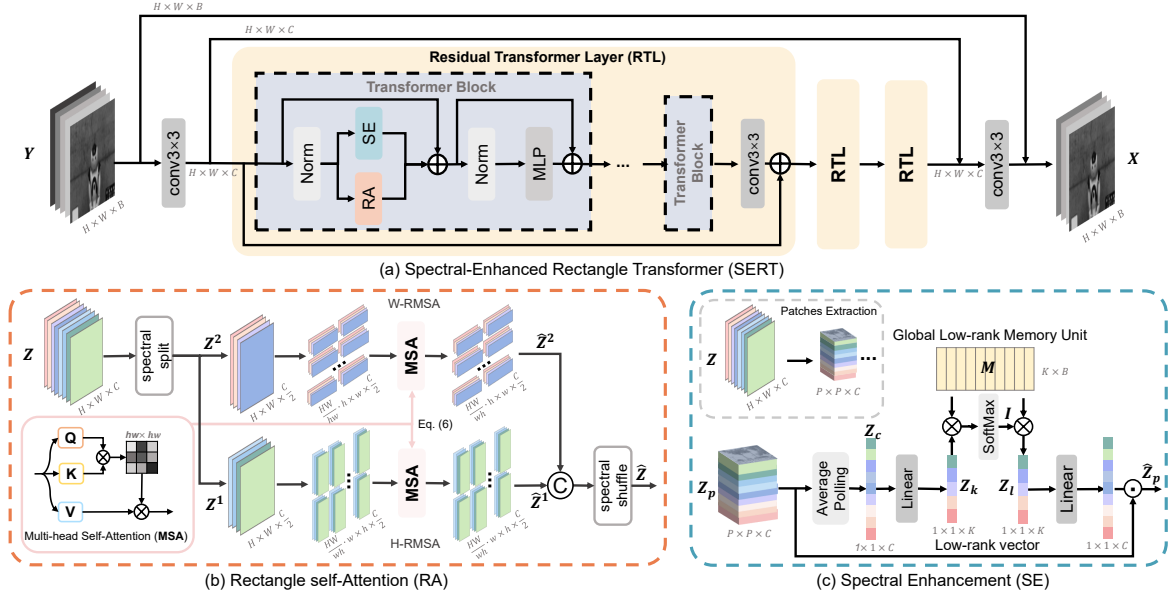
$H \times W \times B$

$H \times W \times C$

Residual Transformer Layer (RTL)

Transformer Block

$Y$

conv3×3

$H \times W \times C$

Norm

SE

RA

Norm

MLP

...

Transformer Block

conv3×3

RTL

RTL

$H \times W \times C$

conv3×3

$X$

$H \times W \times B$

$H \times W \times B$

(a) Spectral-Enhanced Rectangle Transformer (SERT)

W-RMSA

$Z$

$H \times W \times C$

spectral split

$Z^2$

$H \times W \times \frac{C}{2}$

$\frac{HW}{hw} \cdot h \times w \times \frac{C}{2}$

MSA

$\frac{HW}{wh} \cdot h \times w \times \frac{C}{2}$

$\widehat{Z}^2$

Q

K

V

$hw \times hw$

Multi-head Self-Attention (MSA)

Eq. (6)

$Z^1$

$H \times W \times \frac{C}{2}$

$\frac{HW}{wh} \cdot w \times h \times \frac{C}{2}$

MSA

$\frac{HW}{wh} \cdot w \times h \times \frac{C}{2}$

$\widehat{Z}^1$

C

spectral shuffle

$\widehat{Z}$

H-RMSA

(b) Rectangle self-Attention (RA)

Patches Extraction

$Z$

$H \times W \times C$

$P \times P \times C$

...

Global Low-rank Memory Unit

$M$

$K \times B$

SoftMax

$I$

$Z_p$

$P \times P \times C$

Average Polling

$Z_c$

$1 \times 1 \times C$

Linear

$Z_k$

$1 \times 1 \times K$

$Z_l$

$1 \times 1 \times K$

Linear

$1 \times 1 \times C$

$\widehat{Z}_p$

Low-rank vector

(c) Spectral Enhancement (SE)